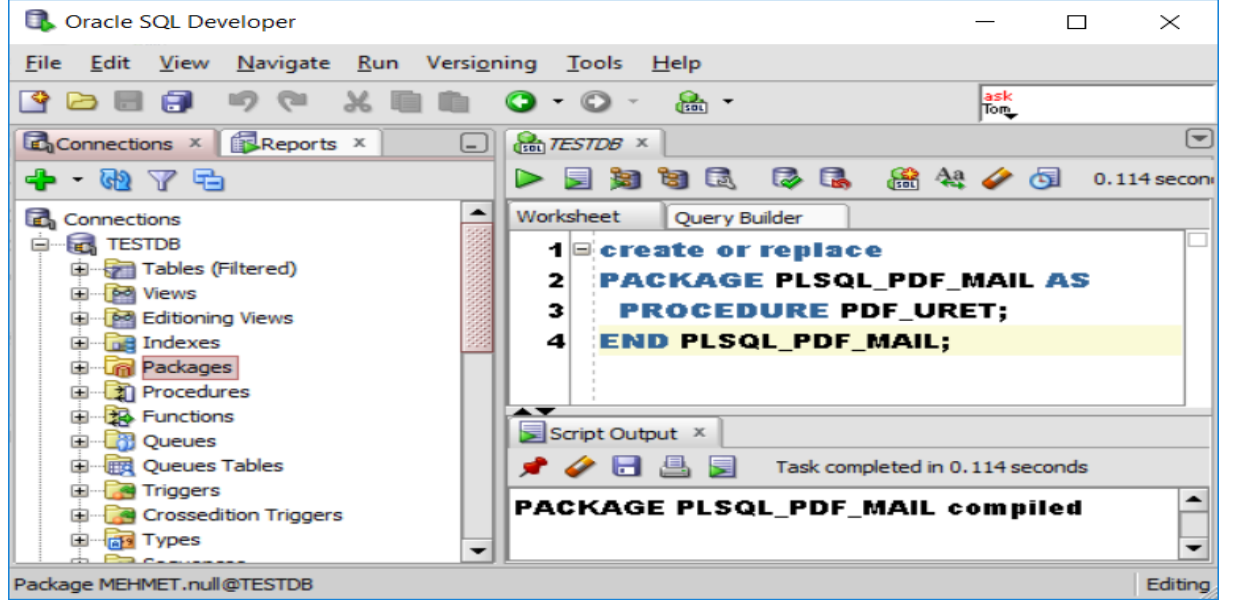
Oracle SQL Developer

File Edit View Navigate Run Versioning Tools Help

ask Tom

Connections × Reports ×

TESTDB ×

Connections
TESTDB
Tables (Filtered)
Views
Editioning Views
Indexes
Packages
Procedures
Functions
Queues
Queues Tables
Triggers
Crossedition Triggers
Types
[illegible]

0.114 secon

Worksheet Query Builder

1 create or replace
2 PACKAGE PLSQL_PDF_MAIL AS
3 PROCEDURE PDF_URET;
4 END PLSQL_PDF_MAIL;

Script Output ×

Task completed in 0.114 seconds

PACKAGE PLSQL_PDF_MAIL compiled

Package MEHMET.null@TESTDB

Editing